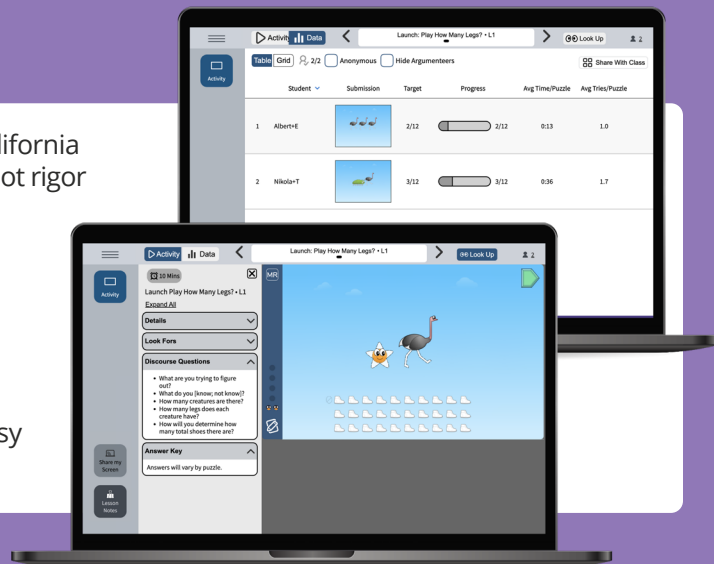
lifornia
ot rigor

sy

Activity Data
Launch: Play How Many Legs? • L1
Look Up
2
Activity
Table Grid 2/2 Anonymous Hide Argumenteers
Share With Class

| | Student | Submission | Target | Progress | Avg Time/Puzzle | Avg Tries/Puzzle |
|---|---|---|---|---|---|---|
| 1 | Albert+E | | 2/12 | 2/12 | 0:13 | 1.0 |
| 2 | Nikola+T | | 3/12 | 3/12 | 0:36 | 1.7 |

Activity Data
Launch: Play How Many Legs? • L1
Look Up
2
Activity
10 Mins
Launch Play How Many Legs? • L1
Expand All
Details
Look Fors
Discourse Questions
• What are you trying to figure out?
• What do you [know; not know]?
• How many creatures are there?
• How many legs does each creature have?
• How will you determine how many total shoes there are?
Answer Key
Answers will vary by puzzle.
Share my Screen
Lesson Notes
MR